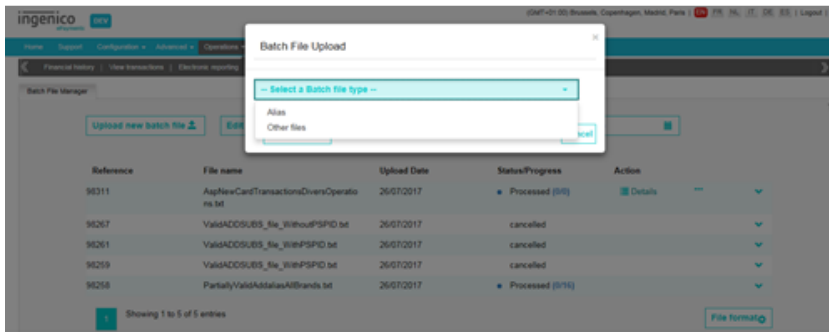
ingenico ePayments DEV

(GMT+01:00) Brussels, Copenhagen, Madrid, Paris | EN FR NL IT DE ES | Logout

Home Support Configuration Advanced Operations

Financial history | View transactions | Electronic reporting

Batch File Manager

Upload new batch file

Edit

Batch File Upload

×

-- Select a Batch file type --

Alias

Other files

ncel

| Reference | File name | Upload Date | Status/Progress | Action |
|---|---|---|---|---|
| 98311 | AspNewCardTransactionsDiversOperations.txt | 26/07/2017 | Processed (0/0) | Details |
| 98267 | ValidADDSUBS_file_WithoutPSPID.txt | 26/07/2017 | cancelled | |
| 98261 | ValidADDSUBS_file_WithPSPID.txt | 26/07/2017 | cancelled | |
| 98259 | ValidADDSUBS_file_WithPSPID.txt | 26/07/2017 | cancelled | |
| 98258 | PartiallyValidAddaliasAllBrands.txt | 26/07/2017 | Processed (0/16) | |

1 Showing 1 to 5 of 5 entries

File format